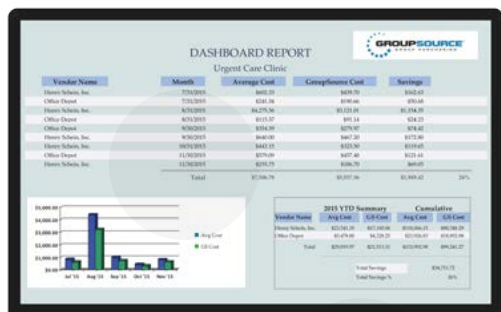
DASHBOARD REPORT

Urgent Care Clinic

GROUPSOURCE
GROUP PURCHASING

| Vendor Name | Month | Average Cost | GroupSource Cost | Savings |
|---|---|---|---|---|
| Henry Schein, Inc. | 7/31/2015 | $602.33 | $439.70 | $162.63 |
| Office Depot | 7/31/2015 | $241.36 | $190.66 | $50.68 |
| Henry Schein, Inc. | 8/31/2015 | $4,275.36 | $3,121.01 | $1,154.35 |
| Office Depot | 8/31/2015 | $115.37 | $91.14 | $24.23 |
| Office Depot | 9/30/2015 | $354.39 | $279.97 | $74.42 |
| Henry Schein, Inc. | 9/30/2015 | $640.00 | $467.20 | $172.80 |
| Henry Schein, Inc. | 10/31/2015 | $442.15 | $323.50 | $119.65 |
| Office Depot | 11/30/2015 | $579.09 | $457.40 | $121.61 |
| Henry Schein, Inc. | 11/30/2015 | $259.75 | $196.70 | $69.05 |
| | Total | $7,506.78 | $5,557.36 | $1,949.42 | 26% |

$5,000.00
$4,000.00
$3,000.00
$2,000.00
$1,000.00
$0.00
Jul '15 Aug '15 Sep '15 Oct '15 Nov '15
Avg Cost
GS Cost

| | 2015 YTD Summary | | Cumulative | |
|---|---|---|---|---|
| Vendor Name | Avg Cost | GS Cost | Avg Cost | GS Cost |
| Henry Schein, Inc. | $22,241.35 | $17,185.06 | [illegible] | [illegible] |
| Office Depot | $5,478.60 | $4,328.25 | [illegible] | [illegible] |
| Total | $29,019.97 | $21,513.31 | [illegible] | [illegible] |

Total Savings $34,751.72
Total Savings % 26%